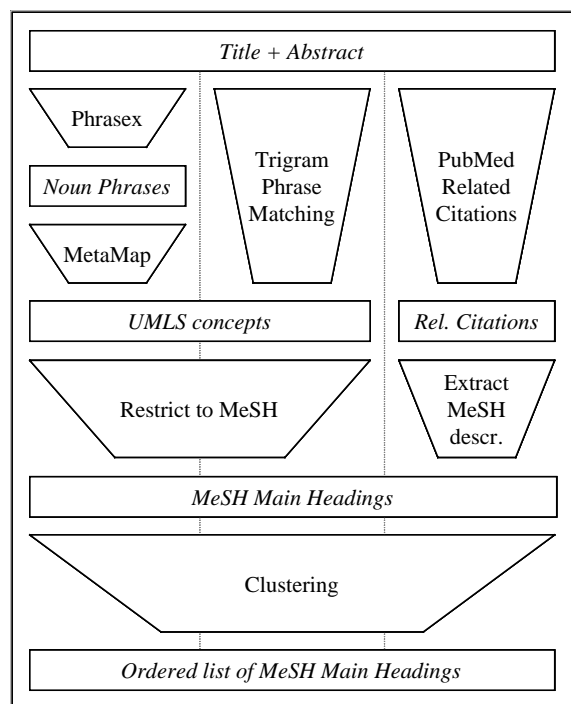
Title + Abstract

Phrasex

Noun Phrases

MetaMap

Trigram Phrase Matching

PubMed Related Citations

UMLS concepts

Rel. Citations

Restrict to MeSH

Extract MeSH descr.

MeSH Main Headings

Clustering

Ordered list of MeSH Main Headings